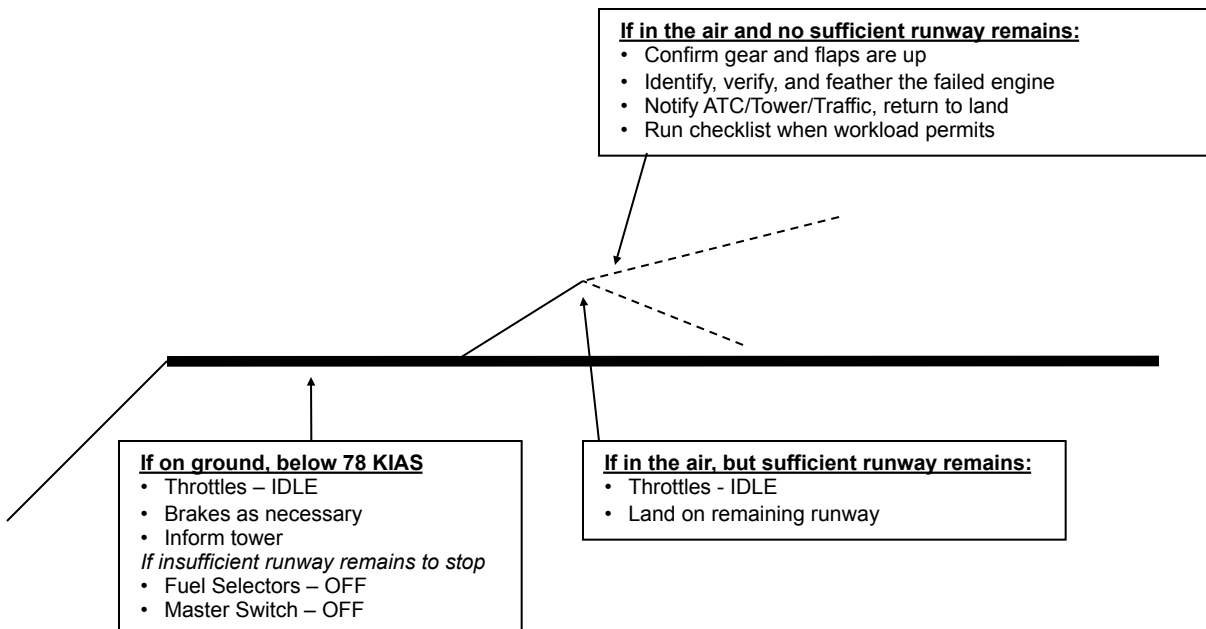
**If in the air and no sufficient runway remains:**
- Confirm gear and flaps are up
- Identify, verify, and feather the failed engine
- Notify ATC/Tower/Traffic, return to land
- Run checklist when workload permits

**If on ground, below 78 KIAS**
- Throttles – IDLE
- Brakes as necessary
- Inform tower

*If insufficient runway remains to stop*
- Fuel Selectors – OFF
- Master Switch – OFF

**If in the air, but sufficient runway remains:**
- Throttles - IDLE
- Land on remaining runway